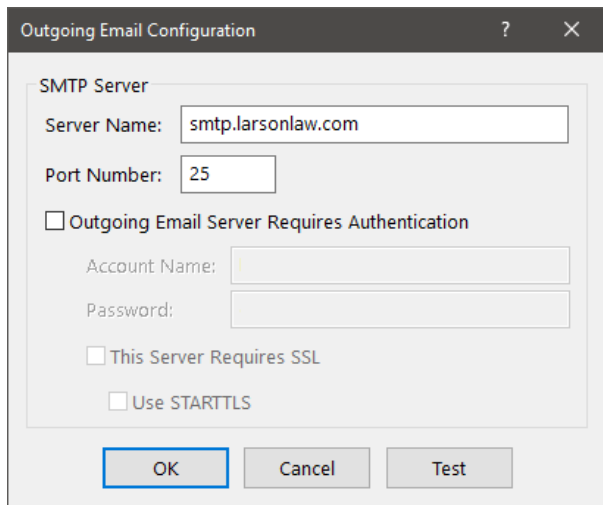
Outgoing Email Configuration ? X

SMTP Server

Server Name: smtp.larsonlaw.com

Port Number: 25

Outgoing Email Server Requires Authentication

Account Name:

Password:

This Server Requires SSL

Use STARTTLS

OK Cancel Test